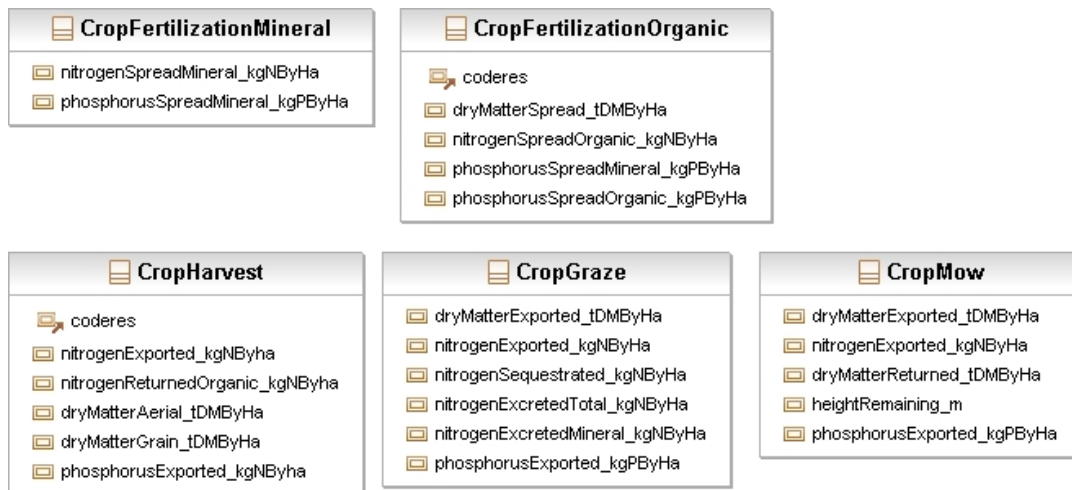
CropFertilizationMineral

nitrogenSpreadMineral_kgNByHa
phosphorusSpreadMineral_kgPByHa

CropFertilizationOrganic

coderes
dryMatterSpread_tDMByHa
nitrogenSpreadOrganic_kgNByHa
phosphorusSpreadMineral_kgPByHa
phosphorusSpreadOrganic_kgPByHa

CropHarvest

coderes
nitrogenExported_kgNByha
nitrogenReturnedOrganic_kgNByha
dryMatterAerial_tDMByHa
dryMatterGrain_tDMByHa
phosphorusExported_kgNByha

CropGraze

dryMatterExported_tDMByHa
nitrogenExported_kgNByHa
nitrogenSequestrated_kgNByHa
nitrogenExcretedTotal_kgNByHa
nitrogenExcretedMineral_kgNByHa
phosphorusExported_kgPByHa

CropMow

dryMatterExported_tDMByHa
nitrogenExported_kgNByHa
dryMatterReturned_tDMByHa
heightRemaining_m
phosphorusExported_kgPByHa